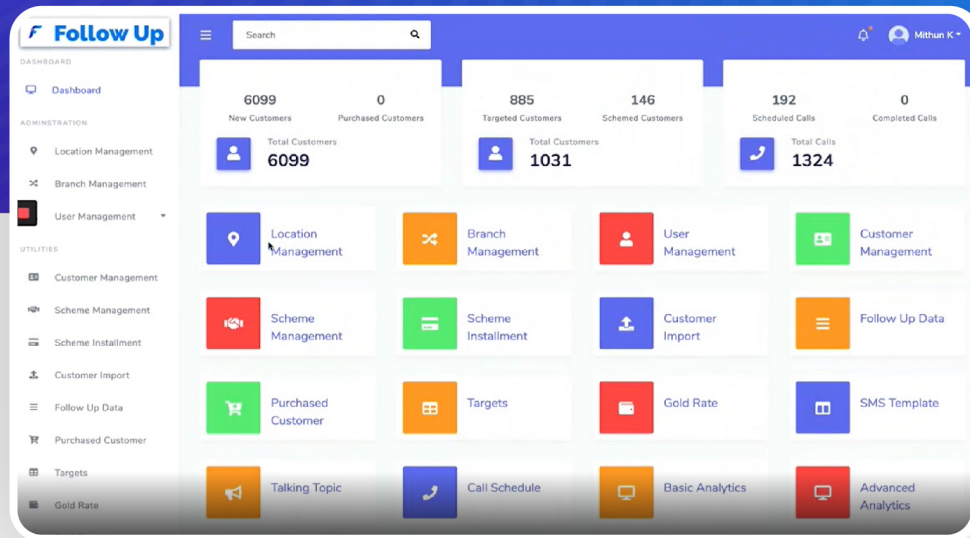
F Follow Up

DASHBOARD

Dashboard

ADMINSTRATION

Location Management

Branch Management

User Management

UTILITIES

Customer Management

Scheme Management

Scheme Installment

Customer Import

Follow Up Data

Purchased Customer

Targets

Gold Rate

Search

Mithun K

6099
New Customers

0
Purchased Customers

Total Customers
6099

885
Targeted Customers

146
Schemed Customers

Total Customers
1031

192
Scheduled Calls

0
Completed Calls

Total Calls
1324

Location Management

Branch Management

User Management

Customer Management

Scheme Management

Scheme Installment

Customer Import

Follow Up Data

Purchased Customer

Targets

Gold Rate

SMS Template

Talking Topic

Call Schedule

Basic Analytics

Advanced Analytics